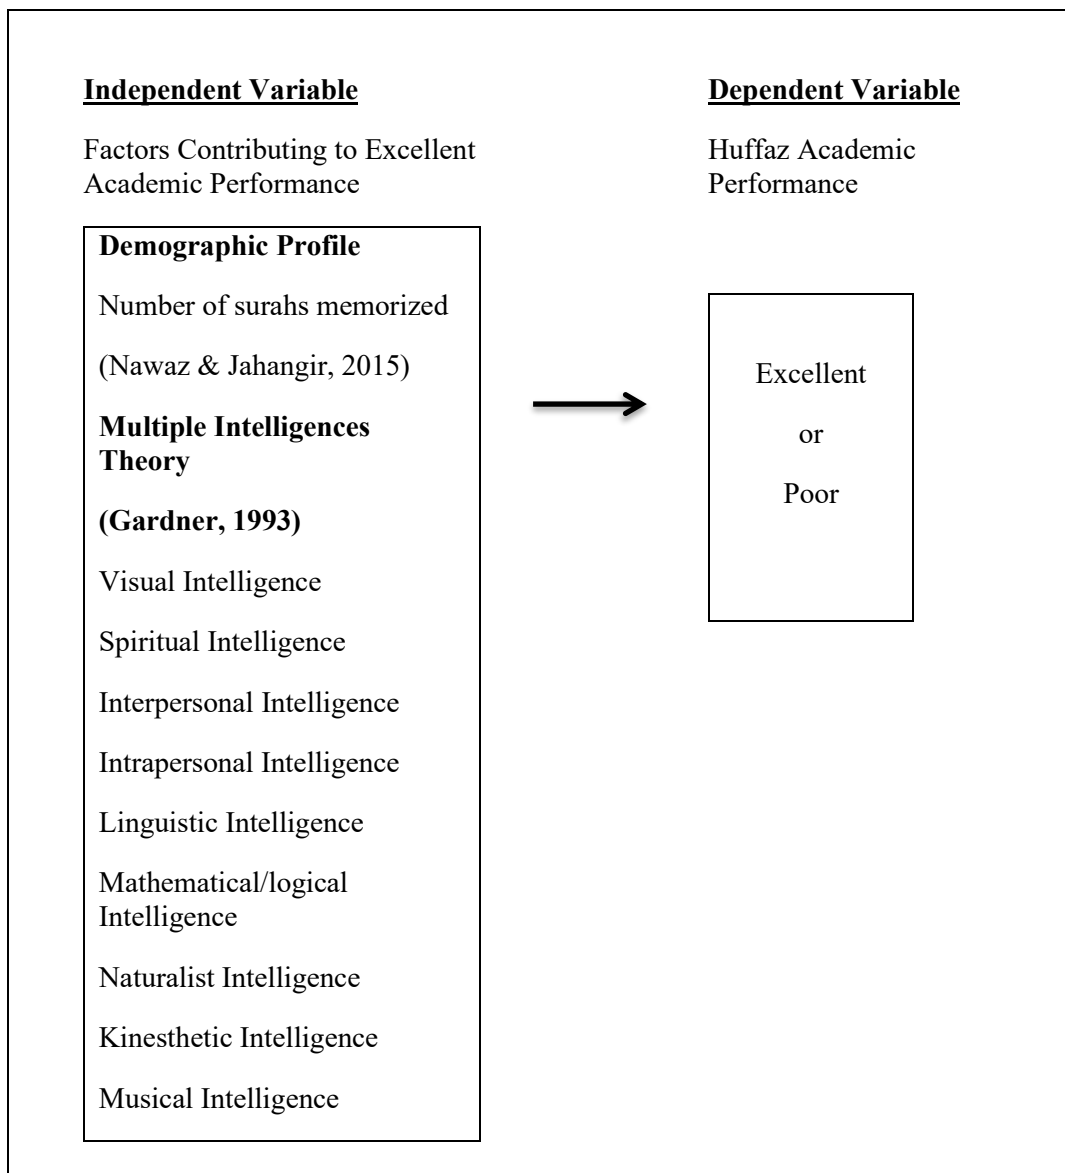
Independent Variable

Factors Contributing to Excellent Academic Performance

Demographic Profile

Number of surahs memorized

(Nawaz & Jahangir, 2015)

Multiple Intelligences Theory

(Gardner, 1993)

Visual Intelligence

Spiritual Intelligence

Interpersonal Intelligence

Intrapersonal Intelligence

Linguistic Intelligence

Mathematical/logical Intelligence

Naturalist Intelligence

Kinesthetic Intelligence

Musical Intelligence

Dependent Variable

Huffaz Academic Performance

Excellent

or

Poor